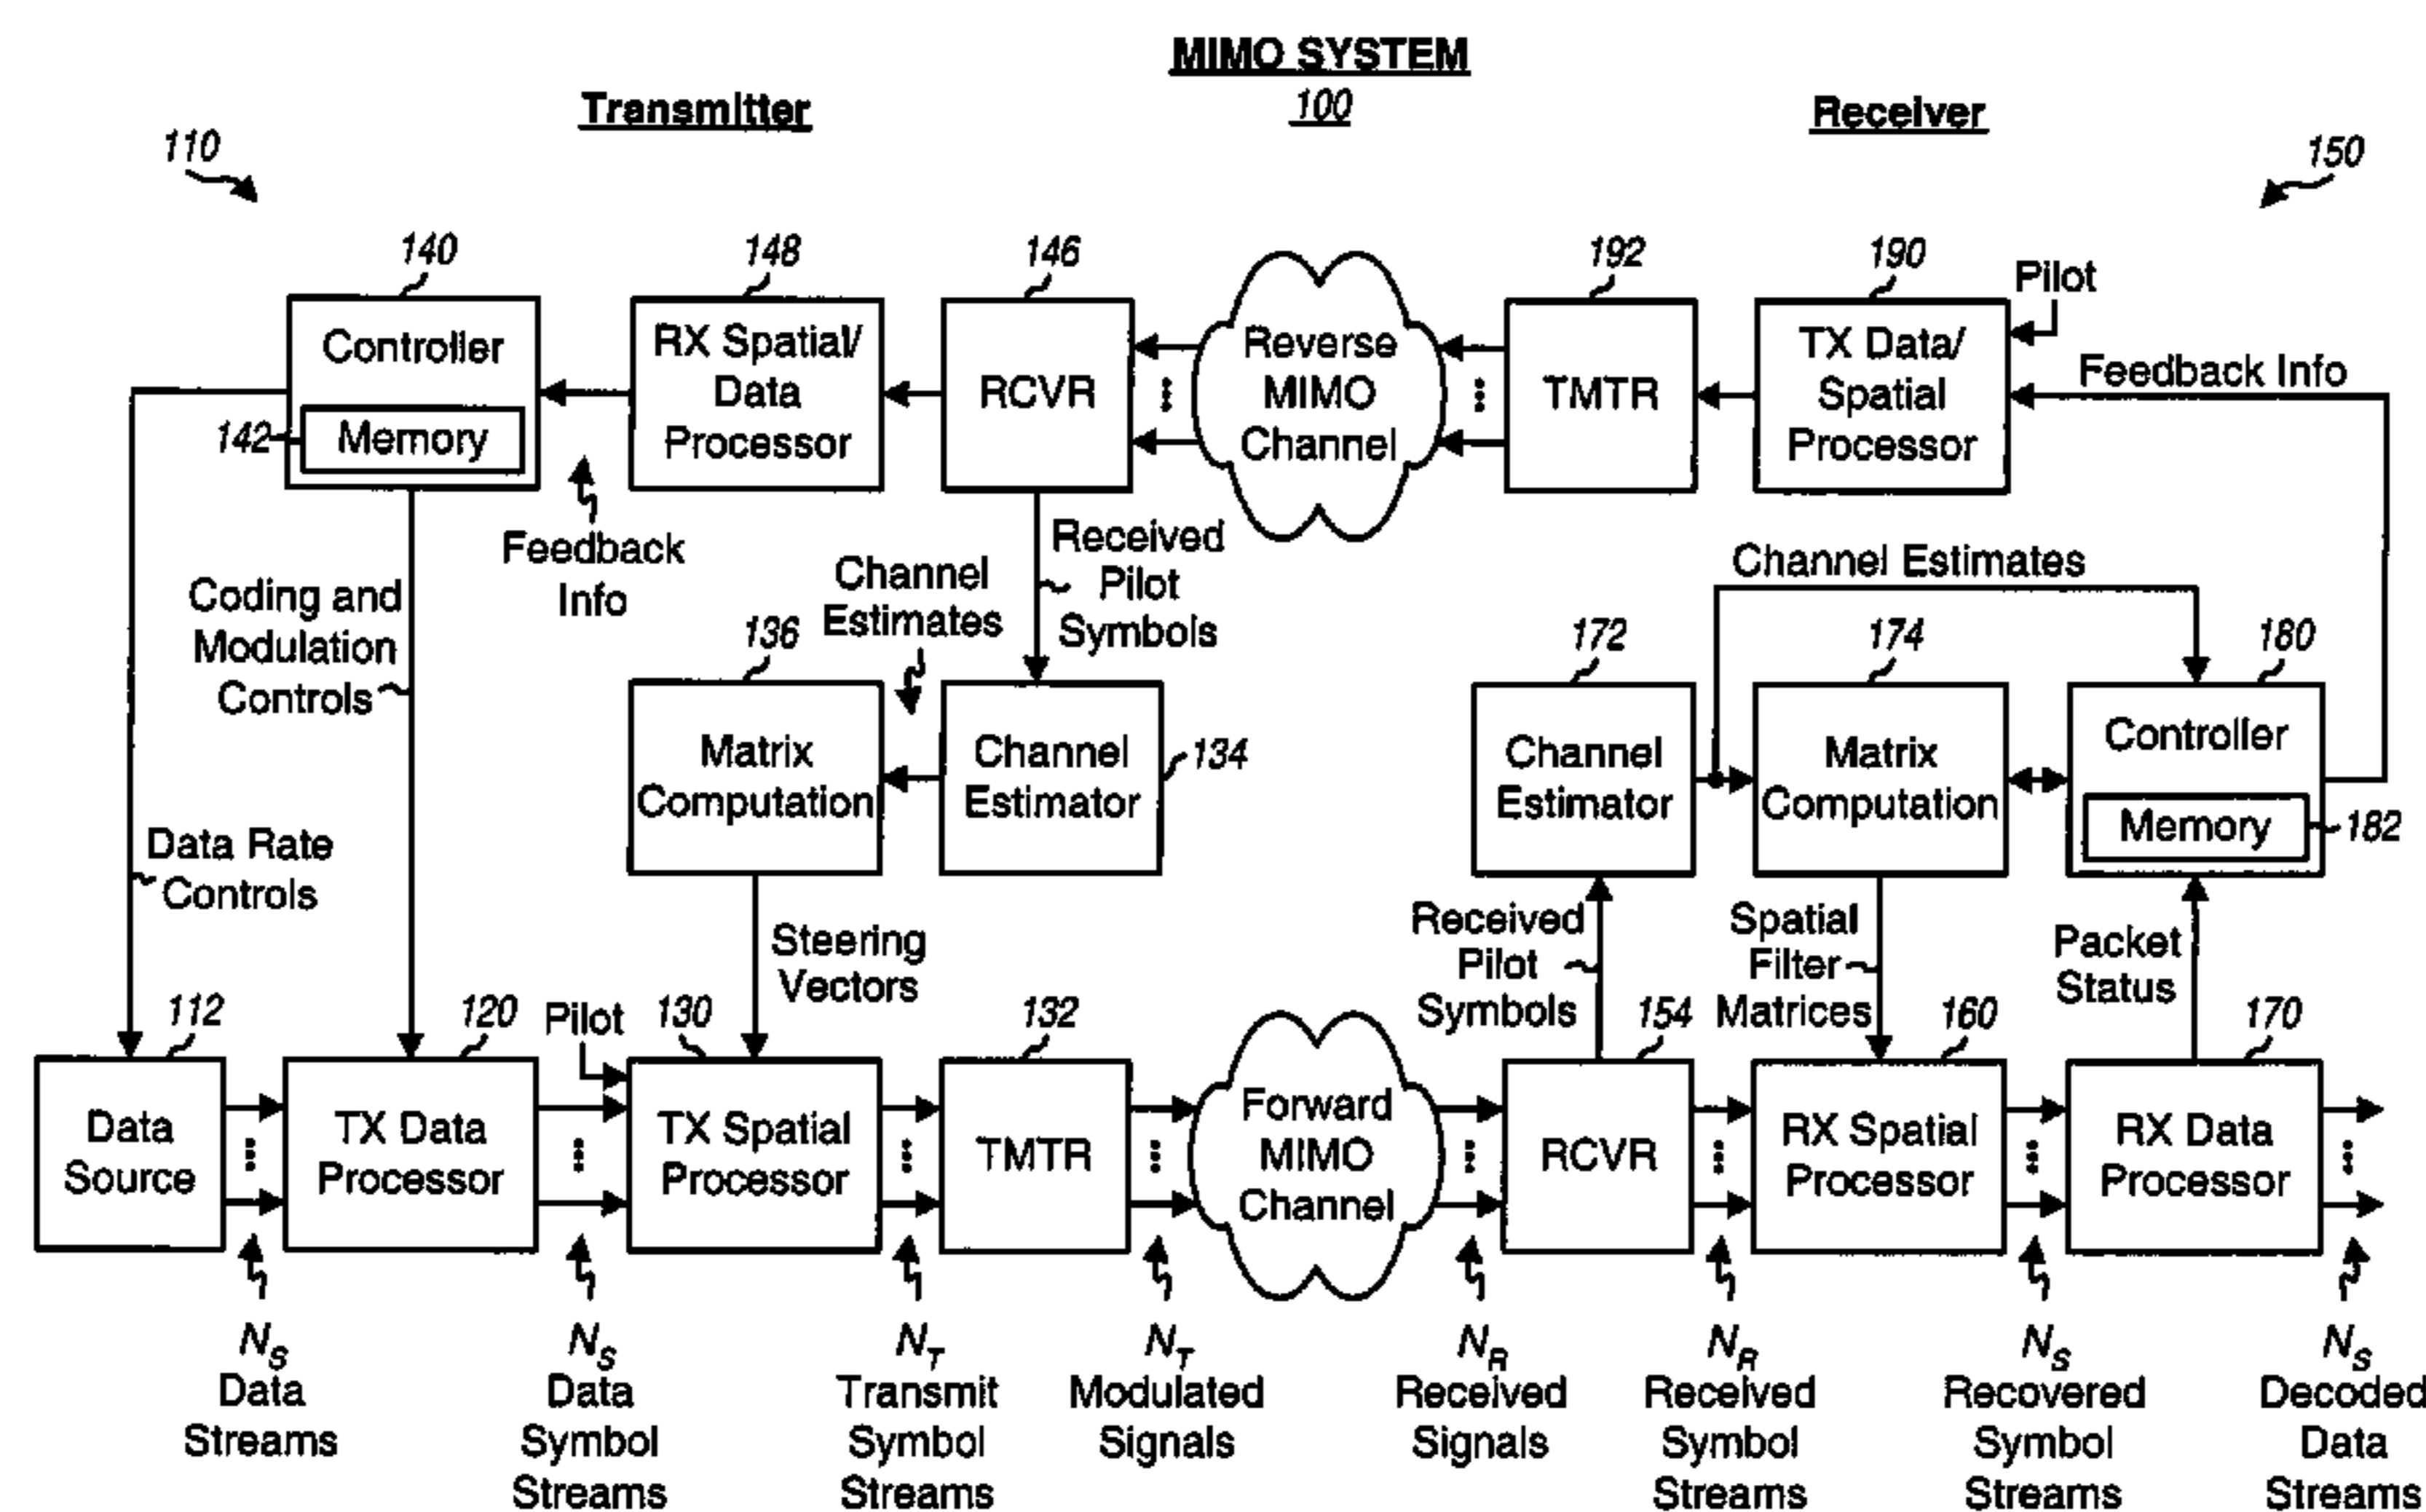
MIMO SYSTEM
100

Transmitter

Receiver

110

150

140
Controller
142
Memory

148
RX Spatial/ Data Processor

146
RCVR

Reverse MIMO Channel

192
TMTR

190
TX Data/ Spatial Processor

Pilot

Feedback Info

Feedback Info

Coding and Modulation Controls

Received Pilot Symbols

Channel Estimates

Channel Estimates

136
Matrix Computation

Channel Estimator
134

172
Channel Estimator

174
Matrix Computation

180
Controller
Memory
182

Data Rate Controls

Steering Vectors

Received Pilot Symbols

Spatial Filter Matrices

Packet Status

112
Data Source

120
TX Data Processor

Pilot

130
TX Spatial Processor

132
TMTR

Forward MIMO Channel

154
RCVR

160
RX Spatial Processor

170
RX Data Processor

$N_S$ Data Streams

$N_S$ Data Symbol Streams

$N_T$ Transmit Symbol Streams

$N_T$ Modulated Signals

$N_R$ Received Signals

$N_R$ Received Symbol Streams

$N_S$ Recovered Symbol Streams

$N_S$ Decoded Data Streams